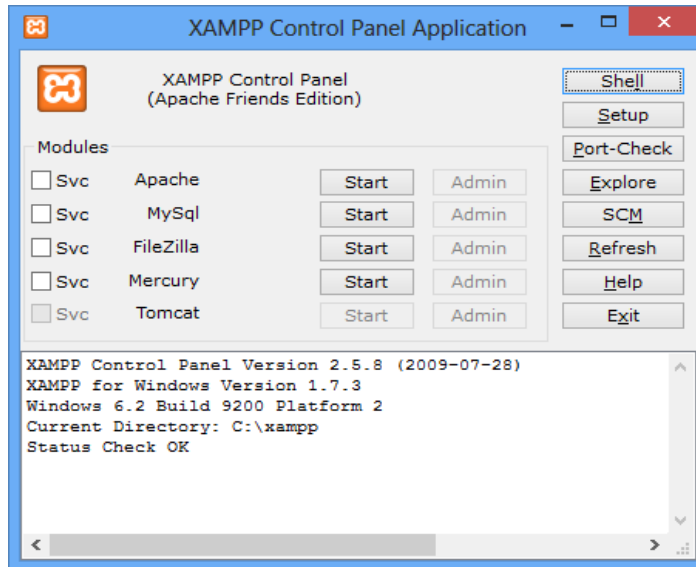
XAMPP Control Panel Application

XAMPP Control Panel
(Apache Friends Edition)

Shell
Setup
Port-Check
Explore
SCM
Refresh
Help
Exit

Modules

Svc Apache Start Admin
Svc MySql Start Admin
Svc FileZilla Start Admin
Svc Mercury Start Admin
Svc Tomcat Start Admin

XAMPP Control Panel Version 2.5.8 (2009-07-28)
XAMPP for Windows Version 1.7.3
Windows 6.2 Build 9200 Platform 2
Current Directory: C:\xampp
Status Check OK